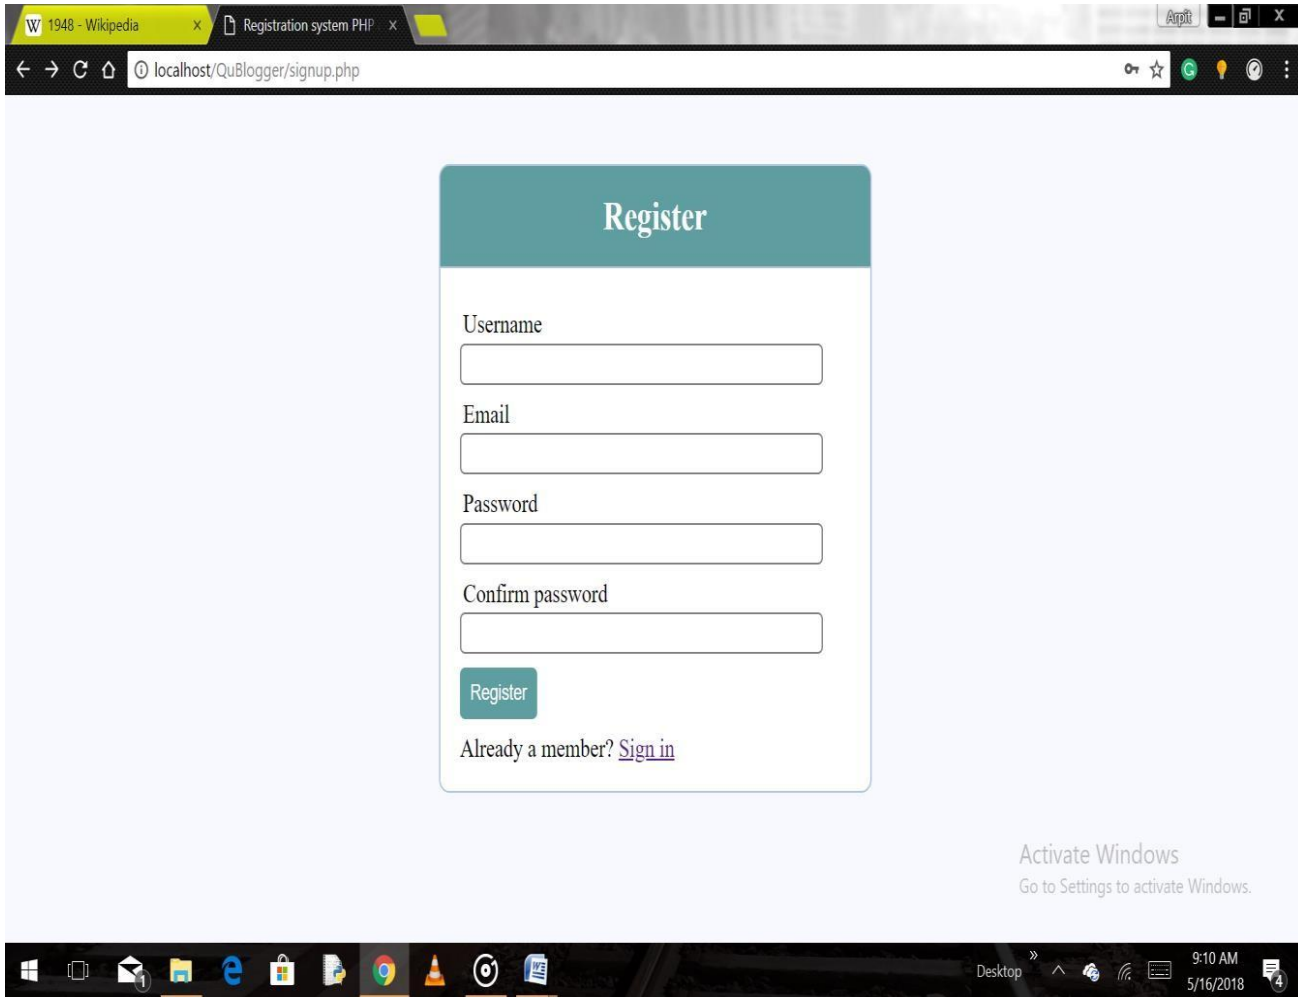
W 1948 - Wikipedia ×
Registration system PHP ×
Arpit
localhost/QuBlogger/signup.php

Register

Username

Email

Password

Confirm password

Register

Already a member? Sign in

Activate Windows
Go to Settings to activate Windows.

1
Desktop
9:10 AM
5/16/2018
4